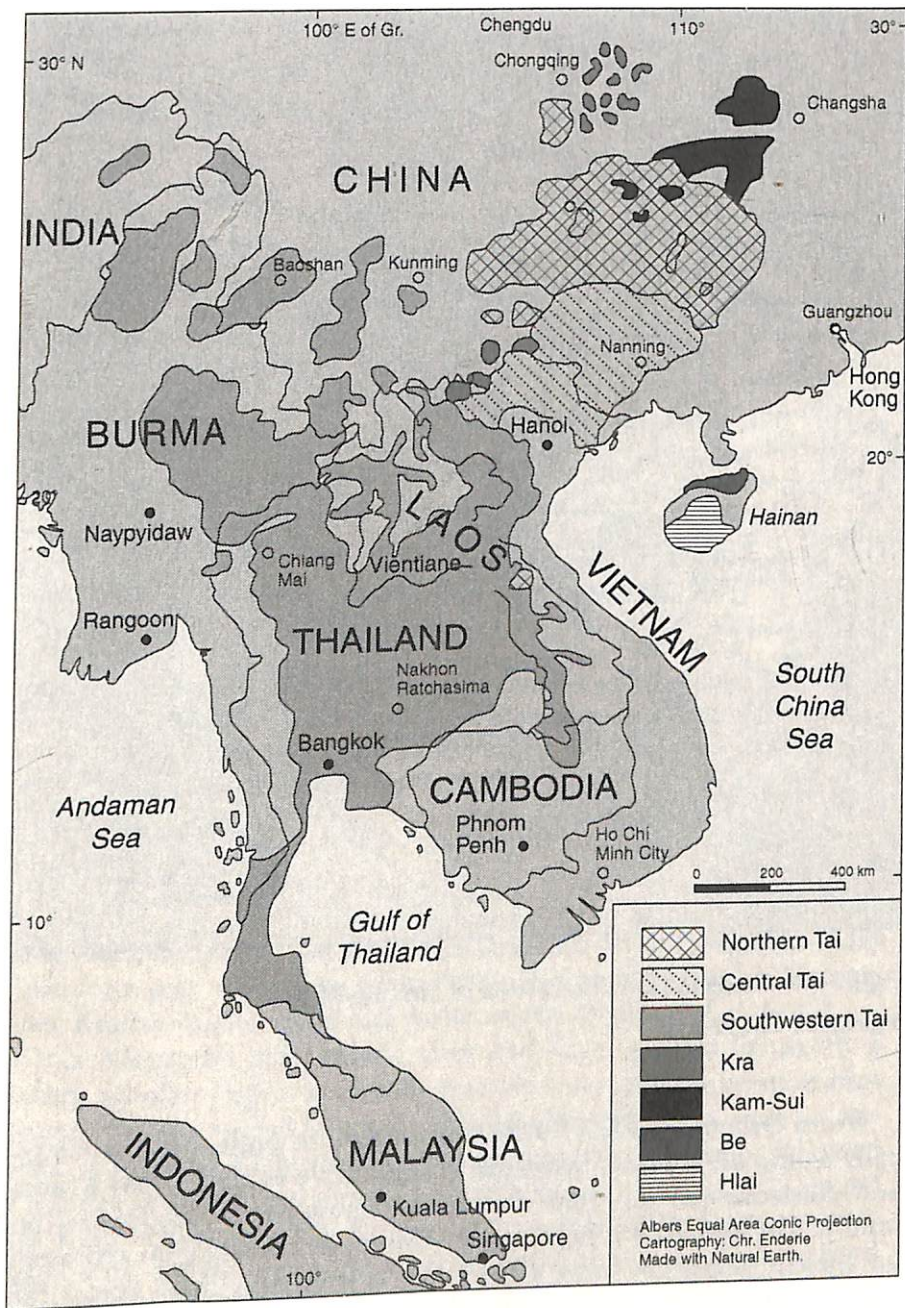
100° E of Gr.
Chengdu
110°
30°
30° N
Chongqing
Changsha
CHINA
INDIA
Baoshan
Kunming
Guangzhou
Nanning
Hong Kong
BURMA
Hanoi
20°
Naypyidaw
LAOS
Hainan
Chiang Mai
Vientiane
VIETNAM
Rangoon
THAILAND
Nakhon Ratchasima
South China Sea
Bangkok
Andaman Sea
CAMBODIA
Phnom Penh
Ho Chi Minh City
0
200
400 km
10°
Gulf of Thailand

Northern Tai
Central Tai
Southwestern Tai
Kra
Kam-Sui
Be
Hlai

INDONESIA
MALAYSIA
Kuala Lumpur
Singapore
100°

Albers Equal Area Conic Projection
Cartography: Chr. Enderle
Made with Natural Earth.